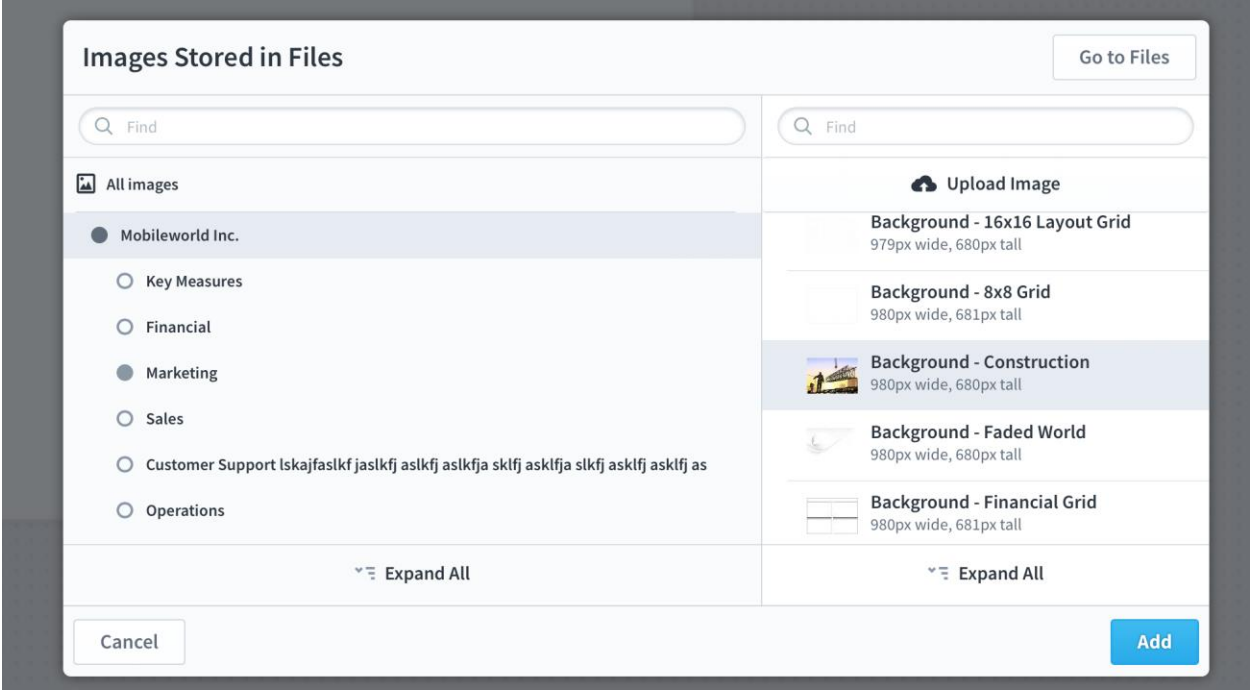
Images Stored in Files

Go to Files

Find

All images

Mobileworld Inc.

Key Measures

Financial

Marketing

Sales

Customer Support lskajfaslkf jaslkfj aslkfj aslkfja sklfj asklfja slkfj asklfj asklfj as

Operations

Expand All

Find

Upload Image

Background - 16x16 Layout Grid
979px wide, 680px tall

Background - 8x8 Grid
980px wide, 681px tall

Background - Construction
980px wide, 680px tall

Background - Faded World
980px wide, 680px tall

Background - Financial Grid
980px wide, 681px tall

Expand All

Cancel

Add